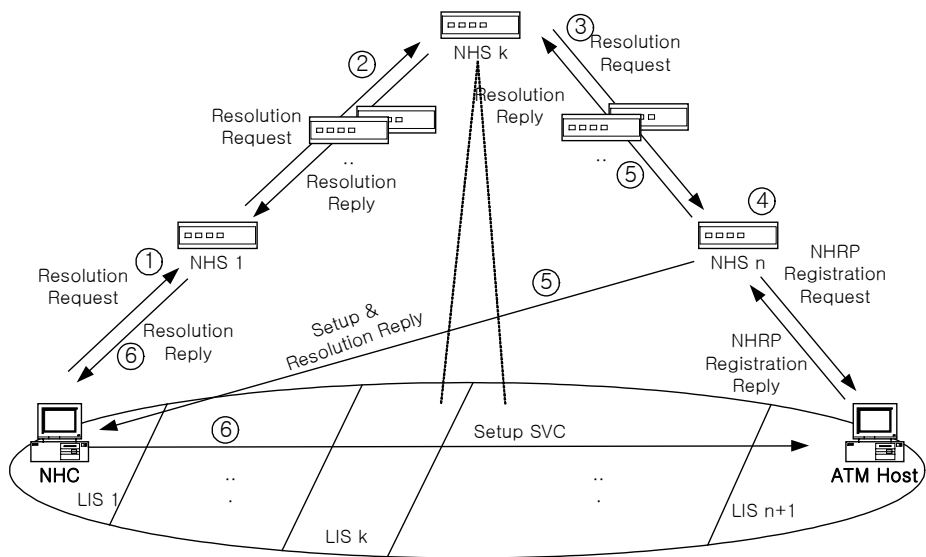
NHS k

②

Resolution Request

..

Resolution Reply

③

Resolution Request

Resolution Reply

..

⑤

④

NHS 1

①

Resolution Request

⑥

Resolution Reply

NHS n

NHRP Registration Request

⑤

Setup & Resolution Reply

NHRP Registration Reply

⑥

Setup SVC

NHC

ATM Host

LIS 1

..
.

LIS k

..
.

LIS n+1